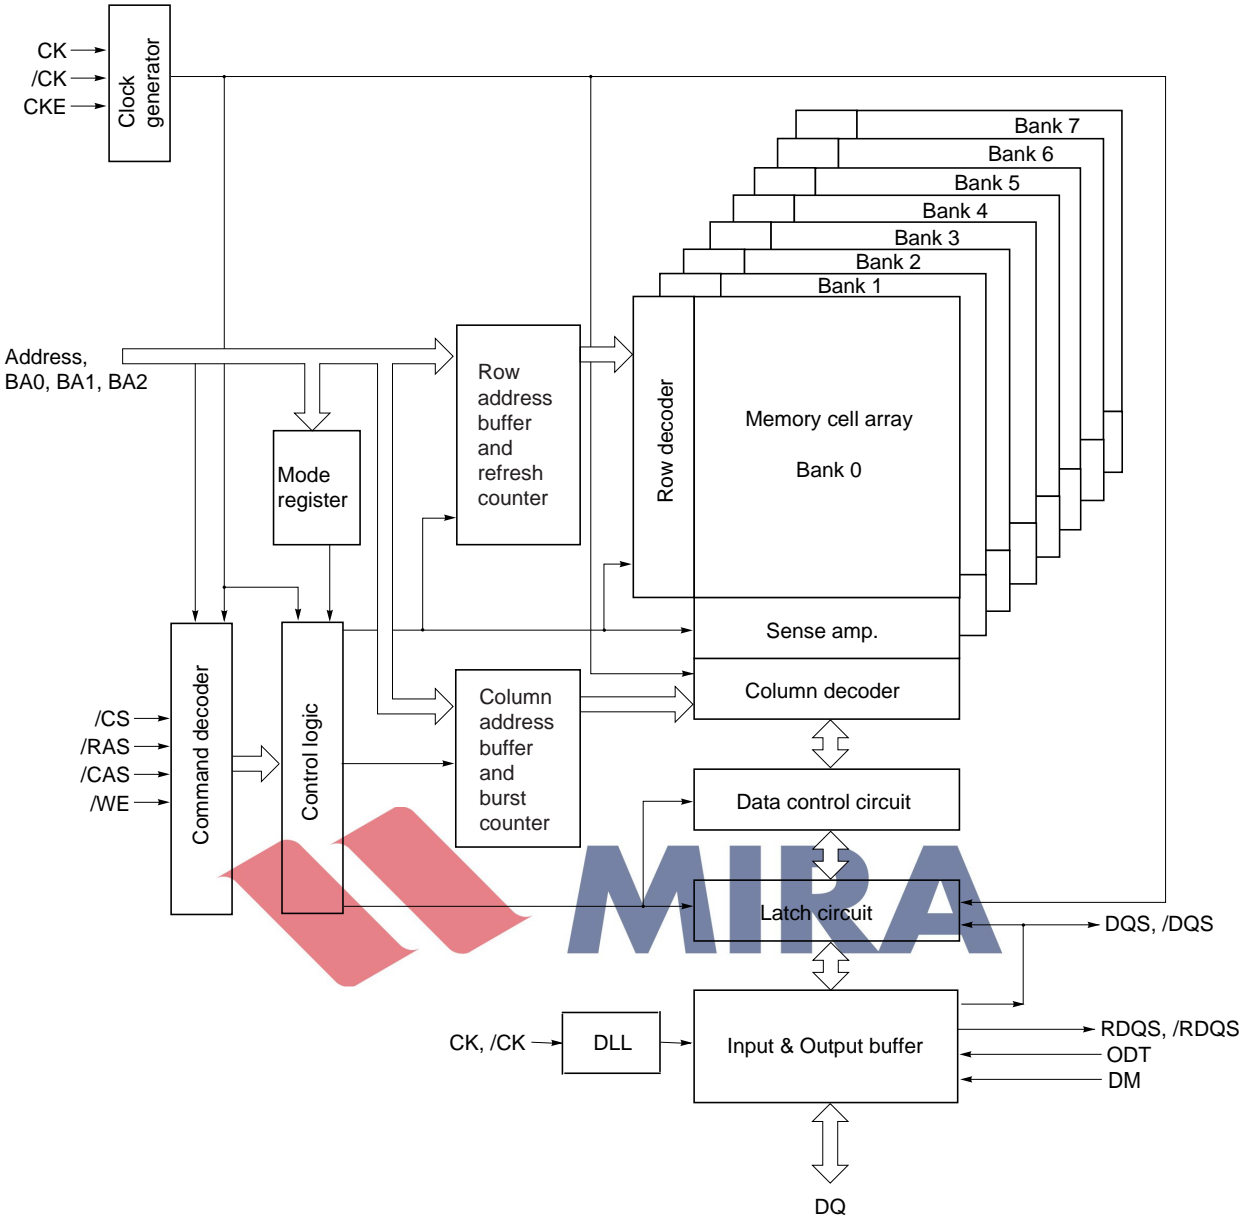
CK
/CK
CKE
Clock generator

Bank 7
Bank 6
Bank 5
Bank 4
Bank 3
Bank 2
Bank 1

Address, BA0, BA1, BA2

Mode register

Row address buffer and refresh counter

Row decoder

Memory cell array

Bank 0

Sense amp.

Column decoder

Column address buffer and burst counter

/CS
/RAS
/CAS
/WE

Command decoder

Control logic

Data control circuit

MIRA

Latch circuit

DQS, /DQS

CK, /CK

DLL

Input & Output buffer

RDQS, /RDQS
ODT
DM

DQ